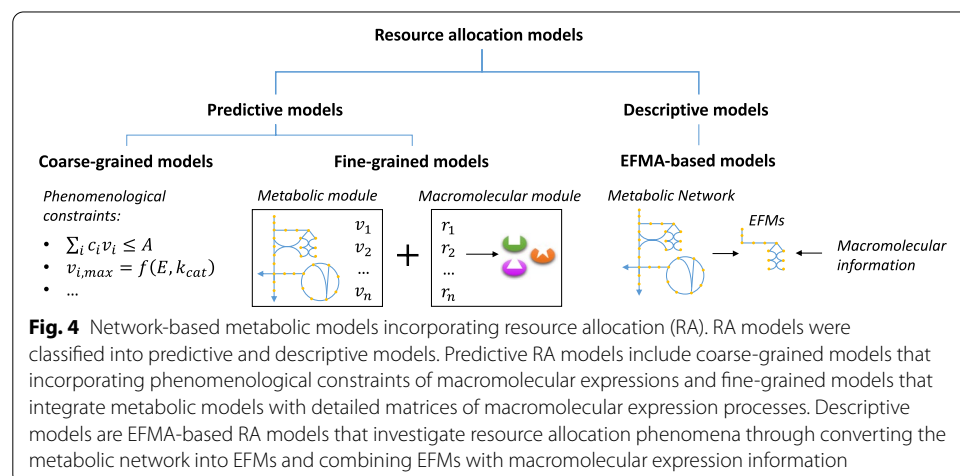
Resource allocation models

Predictive models

Descriptive models

Coarse-grained models

Fine-grained models

EFMA-based models

Phenomenological constraints:

- $\sum_i c_i v_i \leq A$
- $v_{i,max} = f(E, k_{cat})$
- ...

Metabolic module

$v_1$
$v_2$
...
$v_n$

+

Macromolecular module

$r_1$
$r_2$
...
$r_n$

Metabolic Network

EFMs

Macromolecular information

**Fig. 4** Network-based metabolic models incorporating resource allocation (RA). RA models were classified into predictive and descriptive models. Predictive RA models include coarse-grained models that incorporating phenomenological constraints of macromolecular expressions and fine-grained models that integrate metabolic models with detailed matrices of macromolecular expression processes. Descriptive models are EFMA-based RA models that investigate resource allocation phenomena through converting the metabolic network into EFMs and combining EFMs with macromolecular expression information